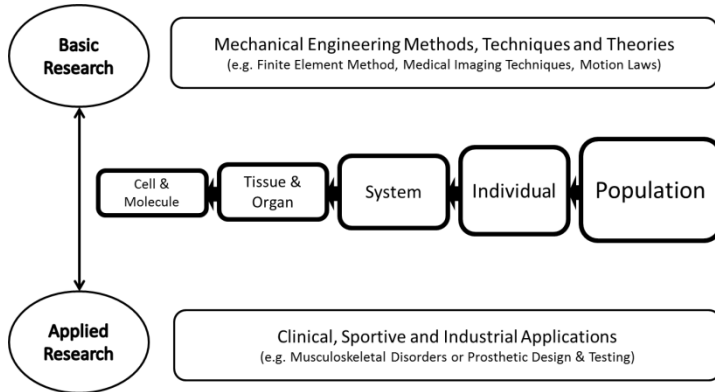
Basic Research

Mechanical Engineering Methods, Techniques and Theories
(e.g. Finite Element Method, Medical Imaging Techniques, Motion Laws)

Cell & Molecule

Tissue & Organ

System

Individual

Population

Applied Research

Clinical, Sportive and Industrial Applications
(e.g. Musculoskeletal Disorders or Prosthetic Design & Testing)